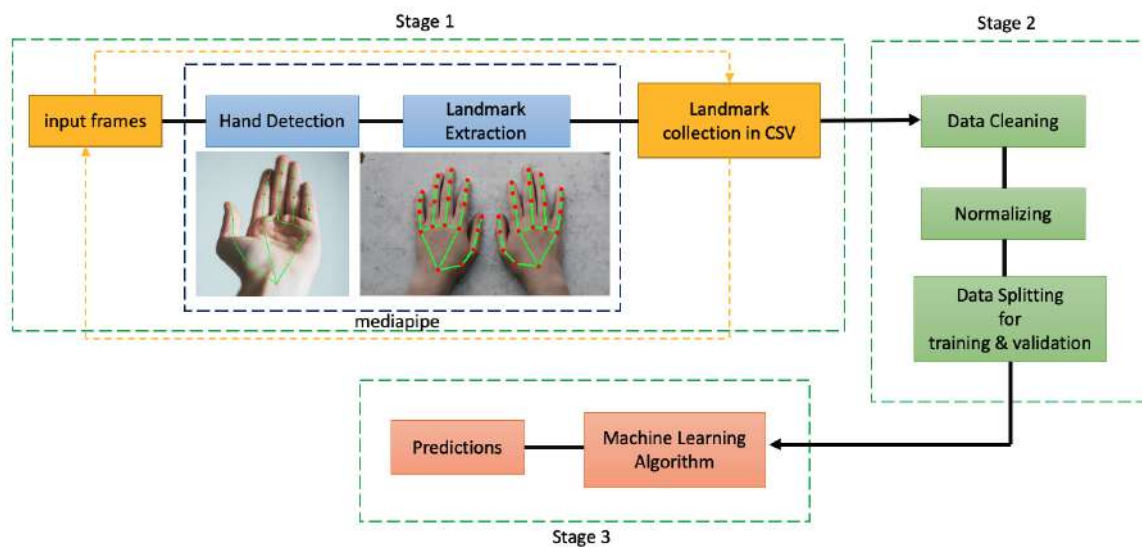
Stage 1

Stage 2

input frames

Hand Detection

Landmark Extraction

Landmark collection in CSV

mediapipe

Data Cleaning

Normalizing

Data Splitting for training & validation

Predictions

Machine Learning Algorithm

Stage 3